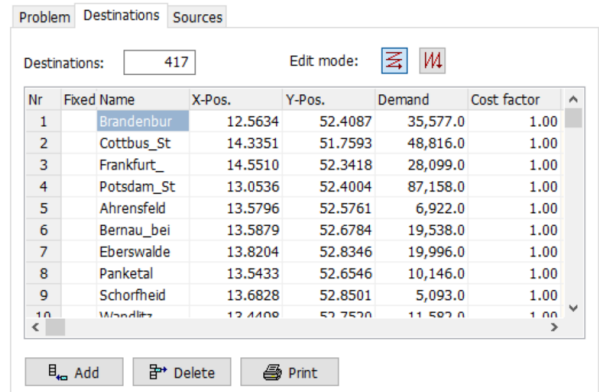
Problem Destinations Sources

Destinations: 417

Edit mode:

| Nr | Fixed | Name | X-Pos. | Y-Pos. | Demand | Cost factor |
|---|---|---|---|---|---|---|
| 1 | | Brandenbur | 12.5634 | 52.4087 | 35,577.0 | 1.00 |
| 2 | | Cottbus_St | 14.3351 | 51.7593 | 48,816.0 | 1.00 |
| 3 | | Frankfurt_ | 14.5510 | 52.3418 | 28,099.0 | 1.00 |
| 4 | | Potsdam_St | 13.0536 | 52.4004 | 87,158.0 | 1.00 |
| 5 | | Ahrensfeld | 13.5796 | 52.5761 | 6,922.0 | 1.00 |
| 6 | | Bernau_bei | 13.5879 | 52.6784 | 19,538.0 | 1.00 |
| 7 | | Eberswalde | 13.8204 | 52.8346 | 19,996.0 | 1.00 |
| 8 | | Panketal | 13.5433 | 52.6546 | 10,146.0 | 1.00 |
| 9 | | Schorfheid | 13.6828 | 52.8501 | 5,093.0 | 1.00 |
| 10 | | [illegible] | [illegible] | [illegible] | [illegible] | 1.00 |

Add Delete Print